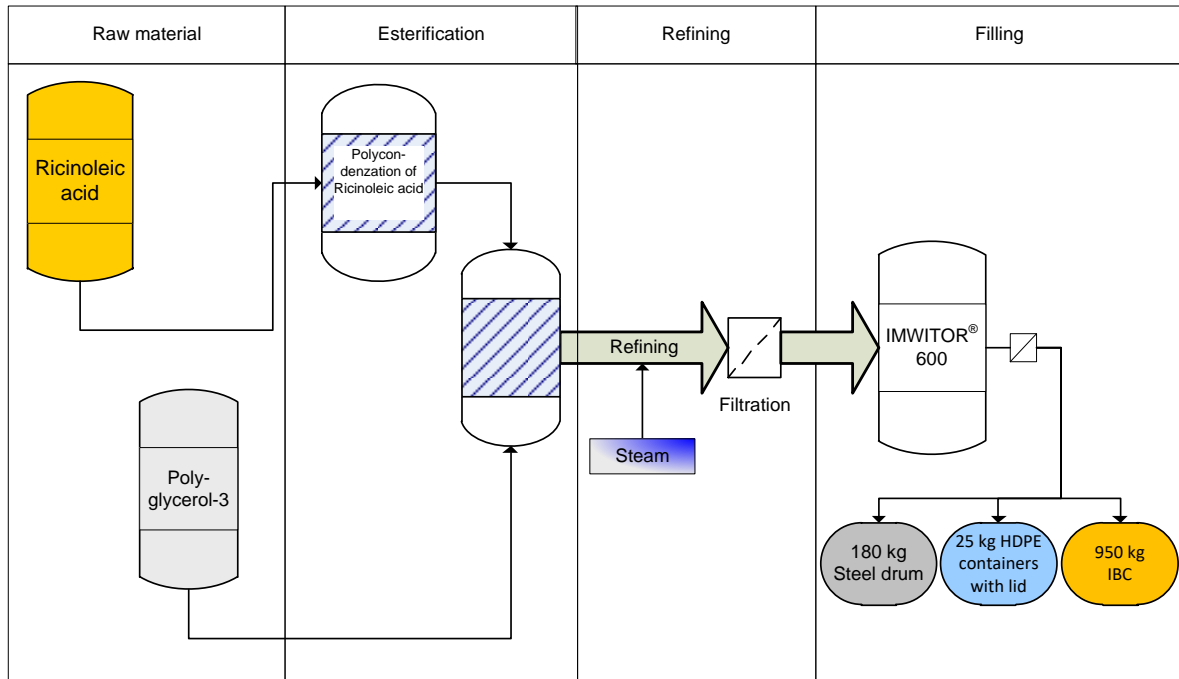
Raw material

Esterification

Refining

Filling

Ricinoleic acid

Polycondenzation of Ricinoleic acid

Refining

Filtration

IMWITOR® 600

Steam

Polyglycerol-3

180 kg Steel drum

25 kg HDPE containers with lid

950 kg IBC